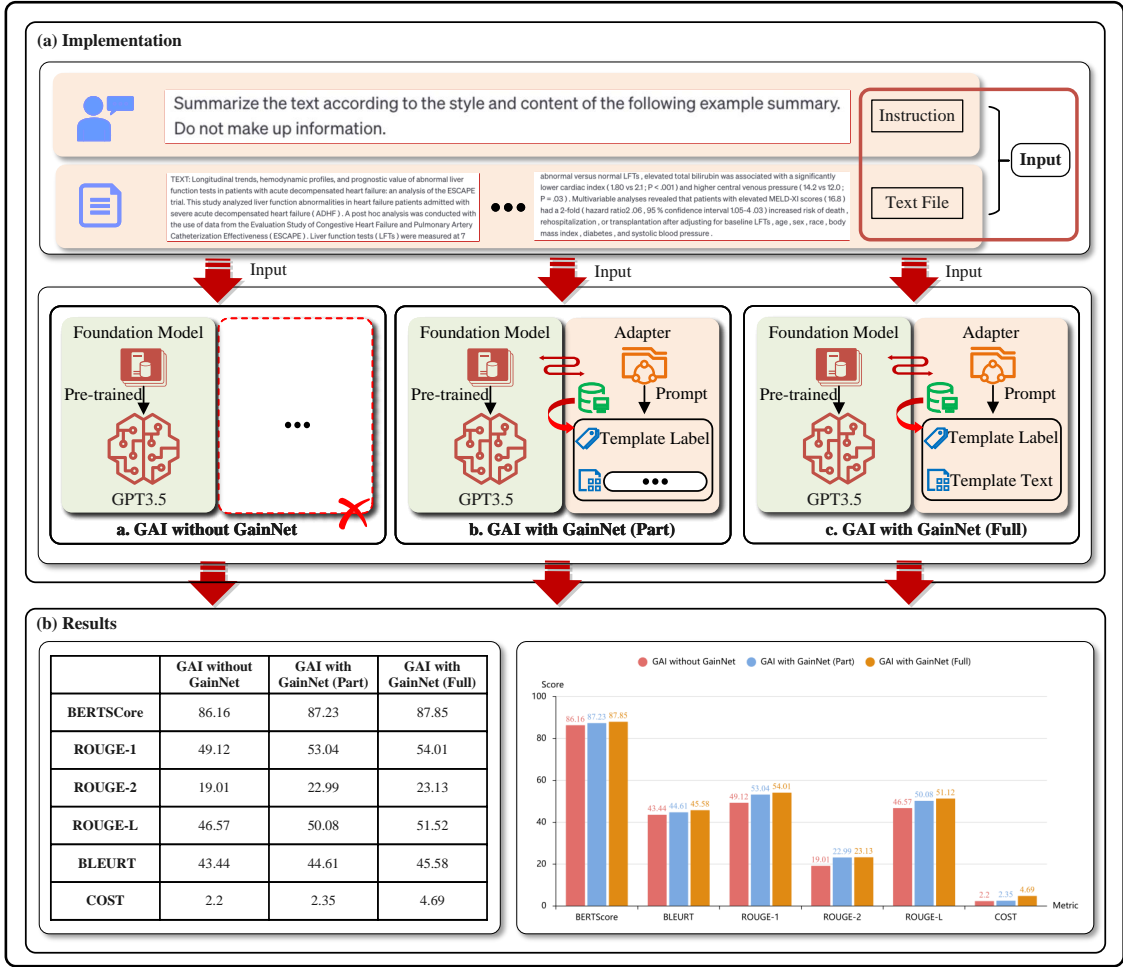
(a) Implementation

Summarize the text according to the style and content of the following example summary. Do not make up information.

TEXT: Longitudinal trends, hemodynamic profiles, and prognostic value of abnormal liver function tests in patients with acute decompensated heart failure: an analysis of the ESCAPE trial. This study analyzed liver function abnormalities in heart failure patients admitted with severe acute decompensated heart failure ( ADHF ). A post hoc analysis was conducted with the use of data from the Evaluation Study of Congestive Heart Failure and Pulmonary Artery Catheterization Effectiveness ( ESCAPE ). Liver function tests ( LFTs ) were measured at 7

•••

abnormal versus normal LFTs , elevated total bilirubin was associated with a significantly lower cardiac index ( 1.80 vs 2.1 ; P < .001) and higher central venous pressure ( 14.2 vs 12.0 ; P = .03 ) . Multivariable analyses revealed that patients with elevated MELD-XI scores ( 16.8 ) had a 2-fold ( hazard ratio2 .06 , 95 % confidence interval 1.05-4 .03 ) increased risk of death , rehospitalization , or transplantation after adjusting for baseline LFTs , age , sex , race , body mass index , diabetes , and systolic blood pressure .

Instruction

Text File

Input

Input

Input

Input

Foundation Model
Pre-trained
GPT3.5
•••
a. GAI without GainNet

Foundation Model
Pre-trained
GPT3.5
Adapter
Prompt
Template Label
•••
b. GAI with GainNet (Part)

Foundation Model
Pre-trained
GPT3.5
Adapter
Prompt
Template Label
Template Text
c. GAI with GainNet (Full)

(b) Results

| | GAI without GainNet | GAI with GainNet (Part) | GAI with GainNet (Full) |
|---|---|---|---|
| BERTSCore | 86.16 | 87.23 | 87.85 |
| ROUGE-1 | 49.12 | 53.04 | 54.01 |
| ROUGE-2 | 19.01 | 22.99 | 23.13 |
| ROUGE-L | 46.57 | 50.08 | 51.52 |
| BLEURT | 43.44 | 44.61 | 45.58 |
| COST | 2.2 | 2.35 | 4.69 |

GAI without GainNet GAI with GainNet (Part) GAI with GainNet (Full)

Score
100
80
60
40
20
0

86.16 87.23 87.85
43.44 44.61 45.58
49.12 53.04 54.01
19.01 22.99 23.13
46.57 50.08 51.12
2.2 2.35 4.69

BERTScore BLEURT ROUGE-1 ROUGE-2 ROUGE-L COST Metric